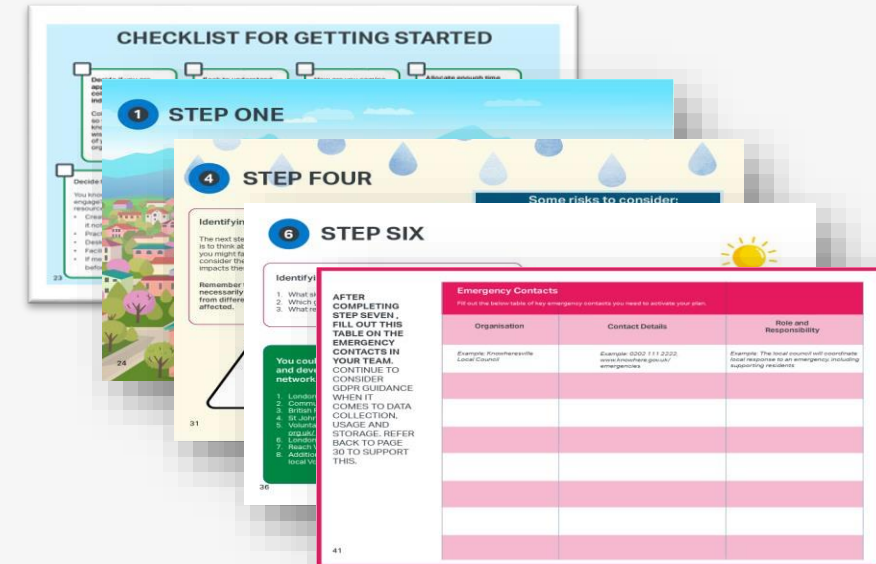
CHECKLIST FOR GETTING STARTED

Decide

Decide

23

1 STEP ONE

24

4 STEP FOUR

Some risks to consider:

Identifyi

The next ste is to think at you might fa consider the impacts the

Remember necessarily from differe affected.

31

6 STEP SIX

Identifyi

1. What s
2. Which
3. What r

You cou and deve network

1. London
2. Commu
3. British
4. St John
5. Volunta org.uk/
6. London
7. Reach
8. Additio local V

36

AFTER COMPLETING STEP SEVEN , FILL OUT THIS TABLE ON THE EMERGENCY CONTACTS IN YOUR TEAM. CONTINUE TO CONSIDER GDPR GUIDANCE WHEN IT COMES TO DATA COLLECTION, USAGE AND STORAGE. REFER BACK TO PAGE 30 TO SUPPORT THIS.

Emergency Contacts

Fill out the below table of key emergency contacts you need to activate your plan.

| Organisation | Contact Details | Role and Responsibility |
|---|---|---|
| Example: Knowheresville Local Council | Example: 0202 111 2222, www.knowhere.gov.uk/emergencies | Example: The local council will coordinate local response to an emergency including supporting residents |
| | | |
| | | |
| | | |
| | | |
| | | |
| | | |
| | | |

41